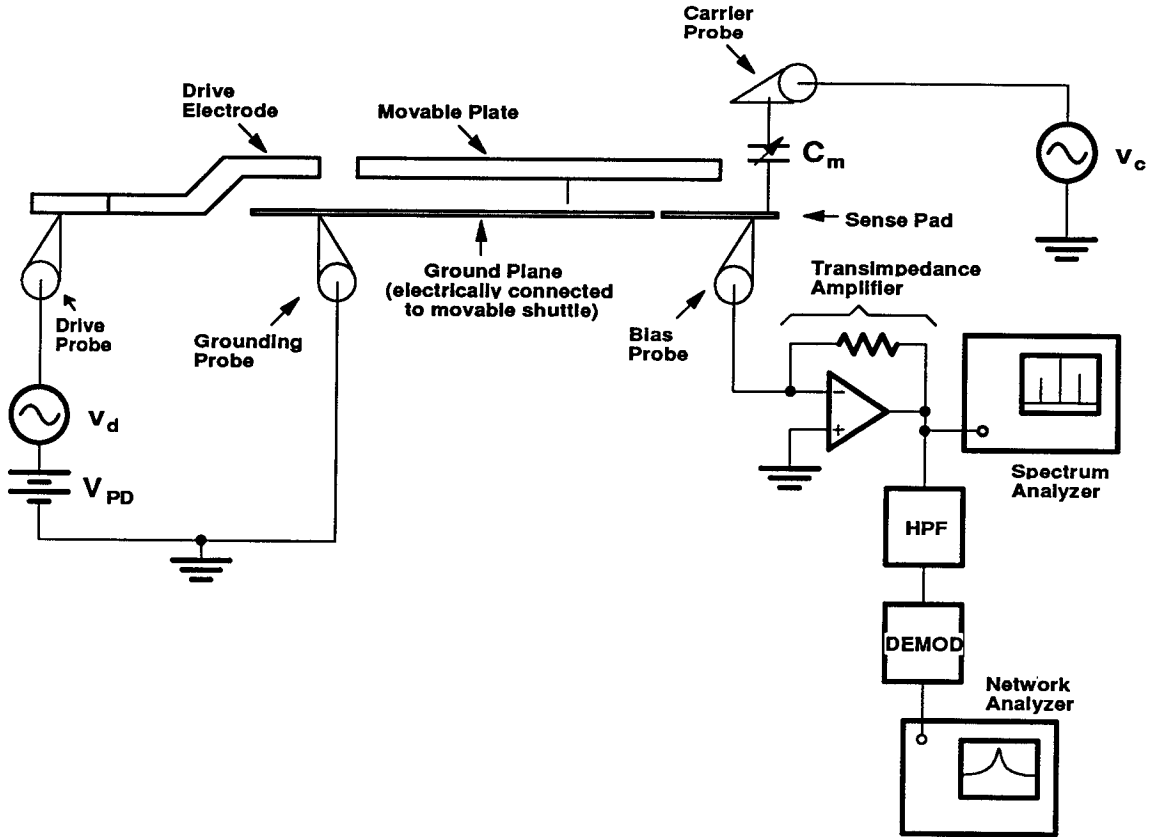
Carrier Probe

Drive Electrode

Movable Plate

$C_m$

$v_c$

Sense Pad

Ground Plane (electrically connected to movable shuttle)

Transimpedance Amplifier

Drive Probe

Grounding Probe

Bias Probe

$v_d$

$V_{PD}$

Spectrum Analyzer

HPF

DEMOD

Network Analyzer